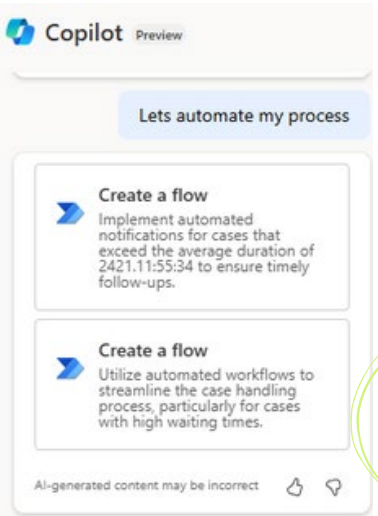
Copilot Preview

Lets automate my process

Create a flow
Implement automated notifications for cases that exceed the average duration of 2421.11:55:34 to ensure timely follow-ups.

Create a flow
Utilize automated workflows to streamline the case handling process, particularly for cases with high waiting times.

AI-generated content may be incorrect